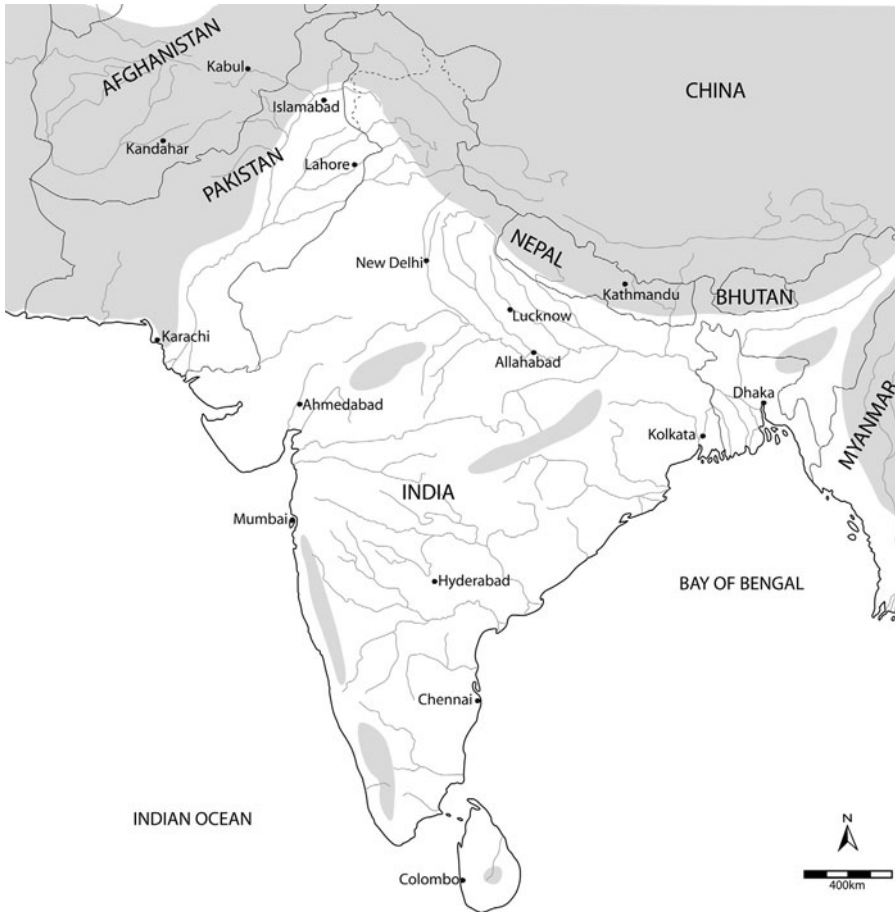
AFGHANISTAN
Kabul
Islamabad
Kandahar
PAKISTAN
Lahore
CHINA
NEPAL
New Delhi
Lucknow
Kathmandu
BHUTAN
Karachi
Allahabad
Dhaka
Ahmedabad
MYANMAR
Kolkata
INDIA
Mumbai
Hyderabad
BAY OF BENGAL
Chennai
INDIAN OCEAN
Colombo
N
400km